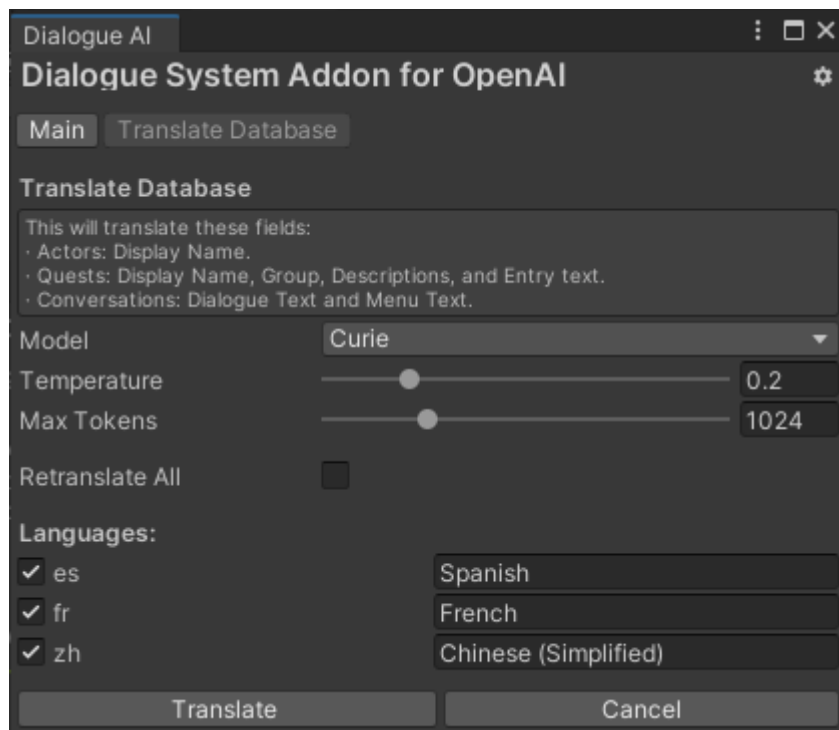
Dialogue AI

Dialogue System Addon for OpenAI

Main Translate Database

Translate Database

This will translate these fields:
· Actors: Display Name.
· Quests: Display Name, Group, Descriptions, and Entry text.
· Conversations: Dialogue Text and Menu Text.

Model Curie
Temperature 0.2
Max Tokens 1024

Retranslate All

Languages:
es Spanish
fr French
zh Chinese (Simplified)

Translate Cancel